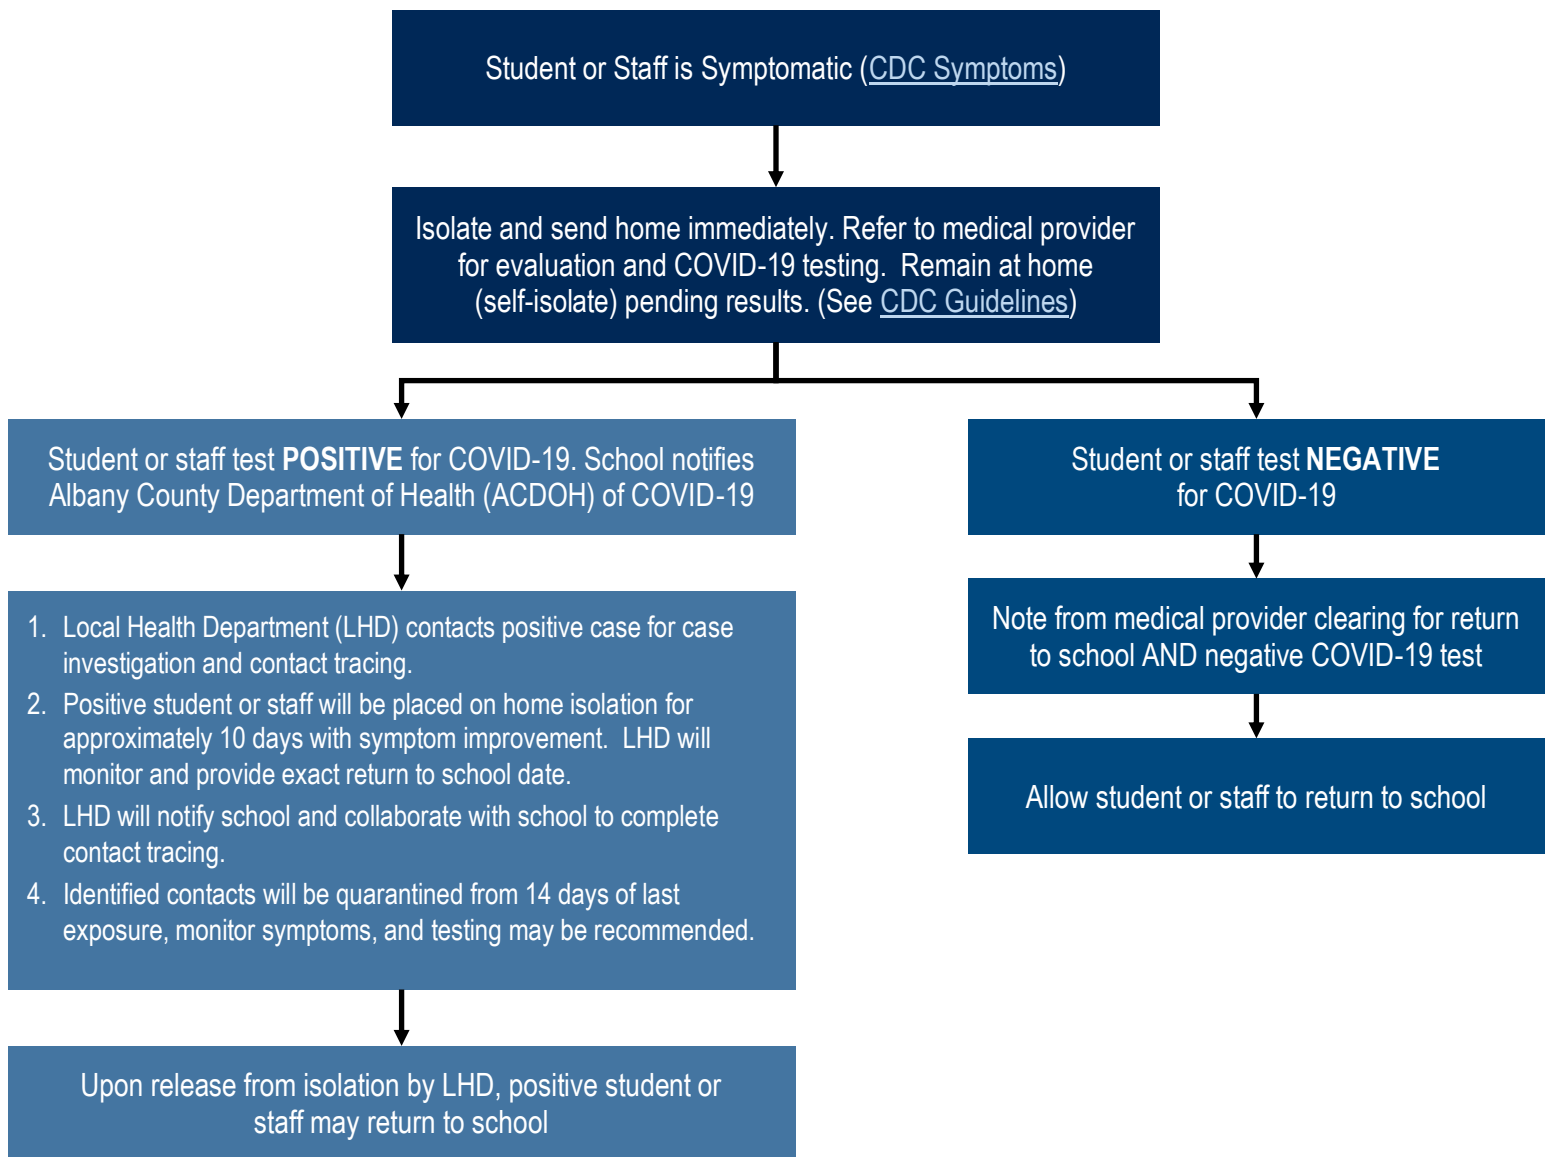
Student or Staff is Symptomatic (CDC Symptoms)

Isolate and send home immediately. Refer to medical provider for evaluation and COVID-19 testing. Remain at home (self-isolate) pending results. (See CDC Guidelines)

Student or staff test **POSITIVE** for COVID-19. School notifies Albany County Department of Health (ACDOH) of COVID-19

1. Local Health Department (LHD) contacts positive case for case investigation and contact tracing.
2. Positive student or staff will be placed on home isolation for approximately 10 days with symptom improvement. LHD will monitor and provide exact return to school date.
3. LHD will notify school and collaborate with school to complete contact tracing.
4. Identified contacts will be quarantined from 14 days of last exposure, monitor symptoms, and testing may be recommended.

Upon release from isolation by LHD, positive student or staff may return to school

Student or staff test **NEGATIVE** for COVID-19

Note from medical provider clearing for return to school AND negative COVID-19 test

Allow student or staff to return to school